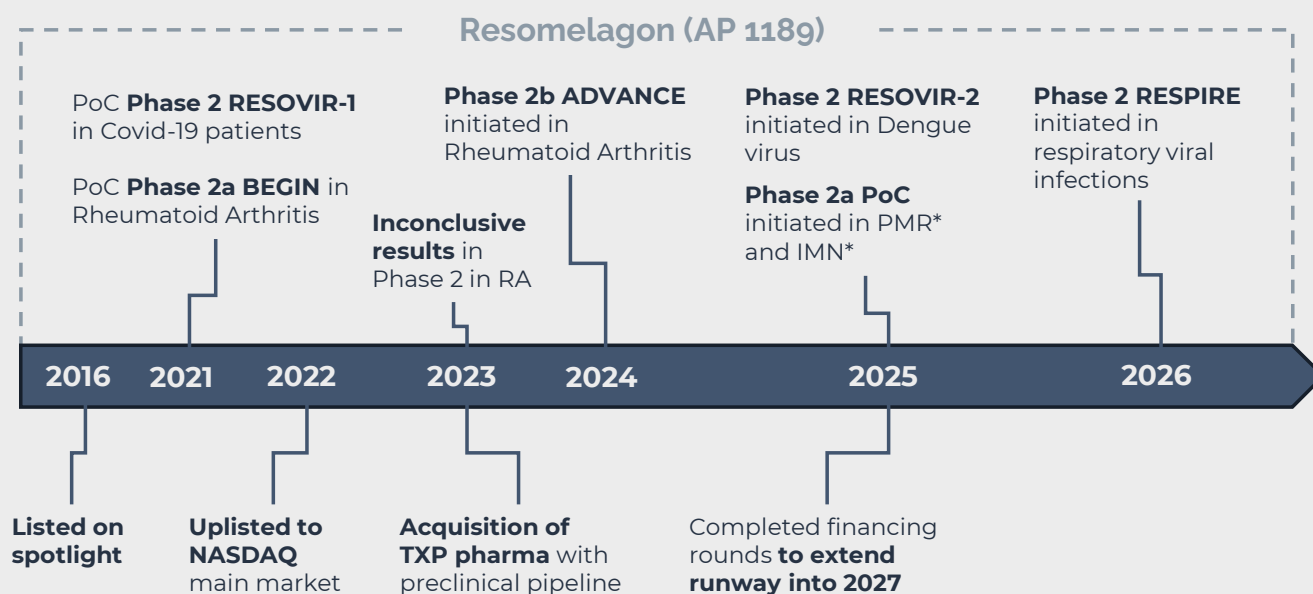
Resomelagon (AP 1189)

PoC **Phase 2 RESOVIR-1** in Covid-19 patients

PoC **Phase 2a BEGIN** in Rheumatoid Arthritis

**Inconclusive results** in Phase 2 in RA

**Phase 2b ADVANCE** initiated in Rheumatoid Arthritis

**Phase 2 RESOVIR-2** initiated in Dengue virus

**Phase 2a PoC** initiated in PMR* and IMN*

**Phase 2 RESPIRE** initiated in respiratory viral infections

2016 2021 2022 2023 2024 2025 2026

**Listed on spotlight**

**Uplisted to NASDAQ** main market

**Acquisition of TXP pharma** with preclinical pipeline

Completed financing rounds **to extend runway into 2027**